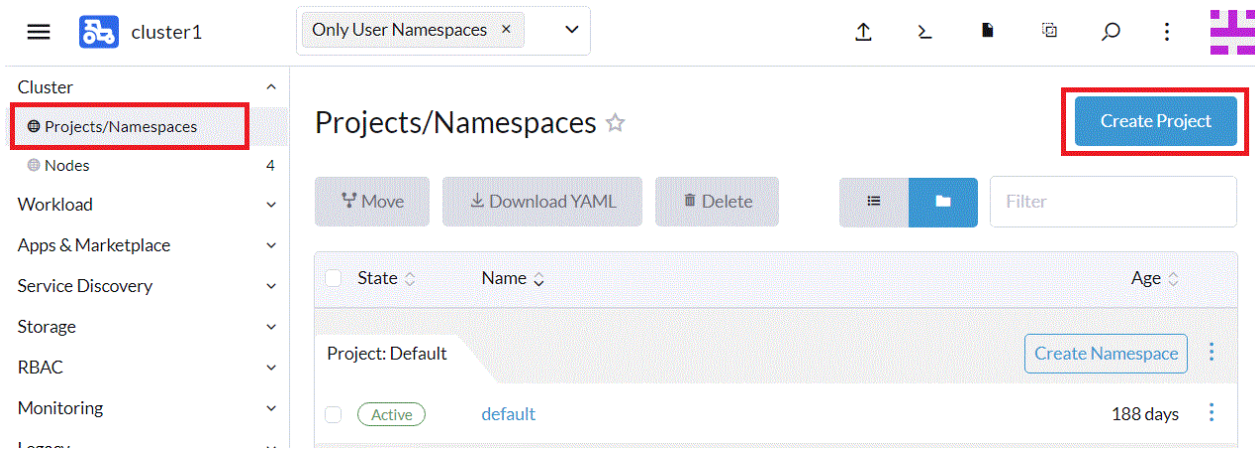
cluster1

Only User Namespaces ×

Cluster
Projects/Namespaces
Nodes 4
Workload
Apps & Marketplace
Service Discovery
Storage
RBAC
Monitoring
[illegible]

Projects/Namespaces ☆

Create Project

Move
Download YAML
Delete

Filter

| State | Name | Age |
|---|---|---|
| Project: Default | | Create Namespace |
| Active | default | 188 days |